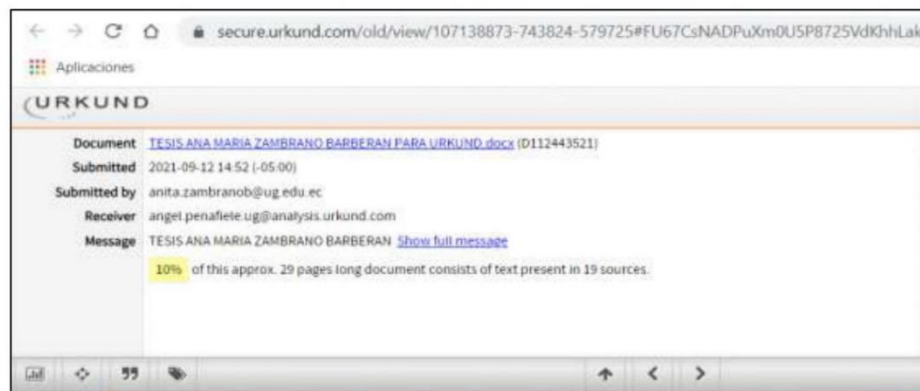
secure.urkund.com/old/view/107138873-743824-579725#FU67CsNADPuXm0U5P8725VdKhhLak

Aplicaciones

URKUND

Document TESIS ANA MARIA ZAMBRANO BARBERAN PARA URKUND.docx (D112443521)
Submitted 2021-09-12 14:52 (-05:00)
Submitted by anita.zambranob@ug.edu.ec
Receiver angel.penafiele.ug@analysis.urkund.com
Message TESIS ANA MARIA ZAMBRANO BARBERAN Show full message

10% of this approx. 29 pages long document consists of text present in 19 sources.

99